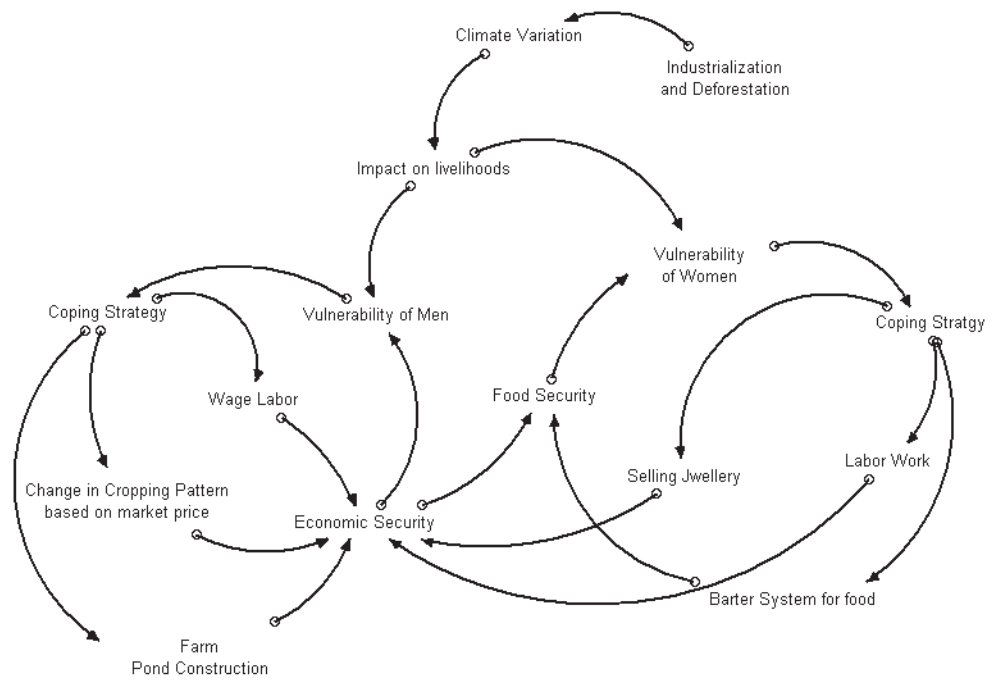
Climate Variation

Industrialization and Deforestation

Impact on livelihoods

Vulnerability of Women

Coping Strategy

Vulnerability of Men

Coping Stratgy

Wage Labor

Food Security

Selling Jwellery

Labor Work

Change in Cropping Pattern based on market price

Economic Security

Barter System for food

Farm Pond Construction